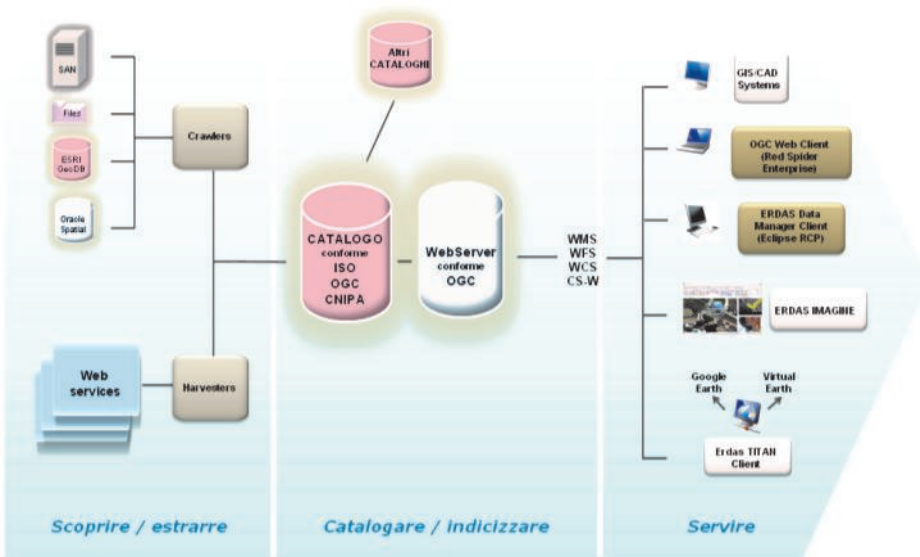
SAN

Files

ESRI GeoDB

Oracle Spatial

Crawlers

Web services

Harvesters

Altri CATALOGHI

CATALOGO conforme ISO OGC CNIPA

WebServer conforme OGC

WMS
WFS
WCS
CS-W

GIS/CAD Systems

OGC Web Client (Red Spider Enterprise)

ERDAS Data Manager Client (Eclipse RCP)

ERDAS IMAGINE

Google Earth

Virtual Earth

Erdas TITAN Client

Scoprire / estrarre

Catalogare / indicizzare

Servire